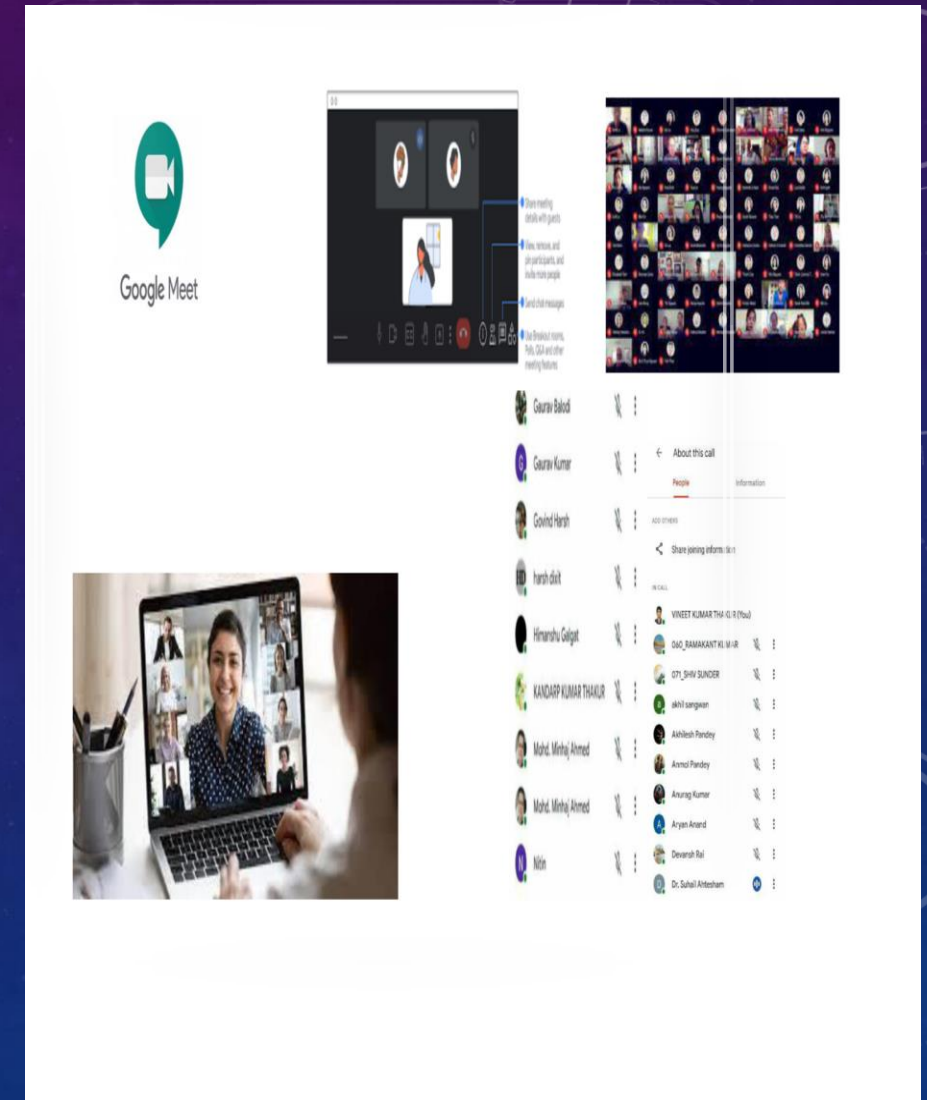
Google Meet

Share meeting details with guests

View, remove, and pin participants, and invite more people

Send chat messages

Use Breakout rooms, Polls, Q&A and other meeting features

Gaurav Balodi

Gaurav Kumar

Govind Harsh

harsh dixit

Himanshu Gelgat

KANDARP KUMAR THAKUR

Mohd. Minhaj Ahmed

Mohd. Minhaj Ahmed

Nitin

About this call

People

Information

ADD OTHERS

Share joining information

IN CALL

VINEET KUMAR THAKUR (You)

060_RAMAKANT KUMAR

071_SHIV SUNDER

akhil sangwan

Akhilesh Pandey

Anmol Pandey

Anurag Kumar

Aryan Anand

Devansh Rai

Dr. Suhail Ahtesham